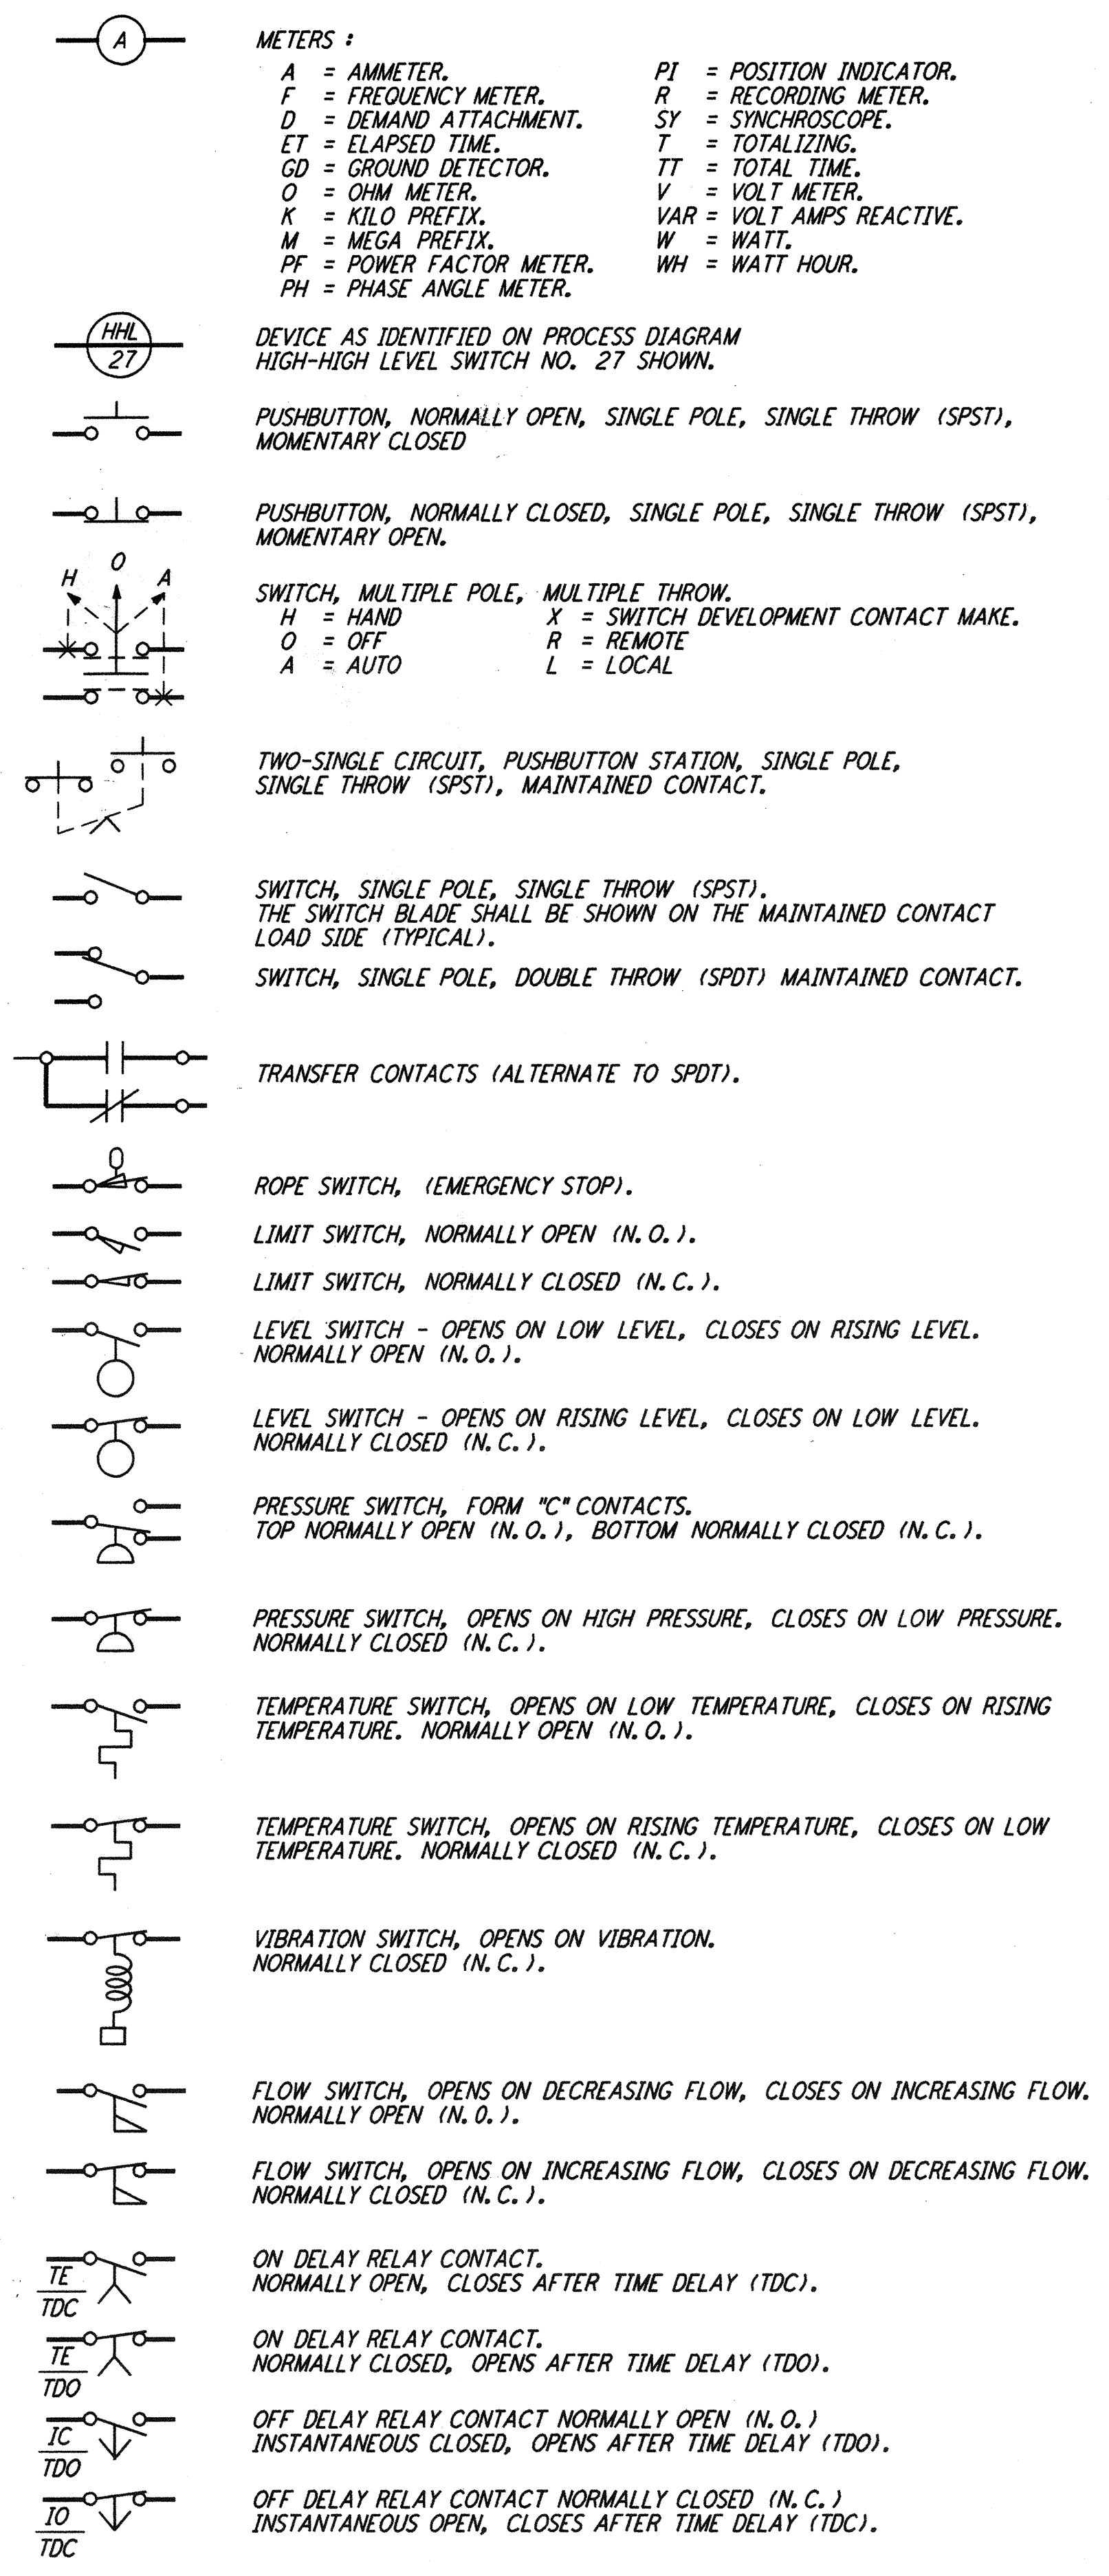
A

METERS :

A = AMMETER.
F = FREQUENCY METER.
D = DEMAND ATTACHMENT.
ET = ELAPSED TIME.
GD = GROUND DETECTOR.
O = OHM METER.
K = KILO PREFIX.
M = MEGA PREFIX.
PF = POWER FACTOR METER.
PH = PHASE ANGLE METER.

PI = POSITION INDICATOR.
R = RECORDING METER.
SY = SYNCHROSCOPE.
T = TOTALIZING.
TT = TOTAL TIME.
V = VOLT METER.
VAR = VOLT AMPS REACTIVE.
W = WATT.
WH = WATT HOUR.

HHL 27

DEVICE AS IDENTIFIED ON PROCESS DIAGRAM HIGH-HIGH LEVEL SWITCH NO. 27 SHOWN.

PUSHBUTTON, NORMALLY OPEN, SINGLE POLE, SINGLE THROW (SPST), MOMENTARY CLOSED

PUSHBUTTON, NORMALLY CLOSED, SINGLE POLE, SINGLE THROW (SPST), MOMENTARY OPEN.

H O A

SWITCH, MULTIPLE POLE, MULTIPLE THROW.
H = HAND
O = OFF
A = AUTO
X = SWITCH DEVELOPMENT CONTACT MAKE.
R = REMOTE
L = LOCAL

TWO-SINGLE CIRCUIT, PUSHBUTTON STATION, SINGLE POLE, SINGLE THROW (SPST), MAINTAINED CONTACT.

SWITCH, SINGLE POLE, SINGLE THROW (SPST). THE SWITCH BLADE SHALL BE SHOWN ON THE MAINTAINED CONTACT LOAD SIDE (TYPICAL).

SWITCH, SINGLE POLE, DOUBLE THROW (SPDT) MAINTAINED CONTACT.

TRANSFER CONTACTS (ALTERNATE TO SPDT).

ROPE SWITCH, (EMERGENCY STOP).

LIMIT SWITCH, NORMALLY OPEN (N. O. ).

LIMIT SWITCH, NORMALLY CLOSED (N. C. ).

LEVEL SWITCH - OPENS ON LOW LEVEL, CLOSES ON RISING LEVEL. NORMALLY OPEN (N. O. ).

LEVEL SWITCH - OPENS ON RISING LEVEL, CLOSES ON LOW LEVEL. NORMALLY CLOSED (N. C. ).

PRESSURE SWITCH, FORM "C" CONTACTS. TOP NORMALLY OPEN (N. O. ), BOTTOM NORMALLY CLOSED (N. C. ).

PRESSURE SWITCH, OPENS ON HIGH PRESSURE, CLOSES ON LOW PRESSURE. NORMALLY CLOSED (N. C. ).

TEMPERATURE SWITCH, OPENS ON LOW TEMPERATURE, CLOSES ON RISING TEMPERATURE. NORMALLY OPEN (N. O. ).

TEMPERATURE SWITCH, OPENS ON RISING TEMPERATURE, CLOSES ON LOW TEMPERATURE. NORMALLY CLOSED (N. C. ).

VIBRATION SWITCH, OPENS ON VIBRATION. NORMALLY CLOSED (N. C. ).

FLOW SWITCH, OPENS ON DECREASING FLOW, CLOSES ON INCREASING FLOW. NORMALLY OPEN (N. O. ).

FLOW SWITCH, OPENS ON INCREASING FLOW, CLOSES ON DECREASING FLOW. NORMALLY CLOSED (N. C. ).

TE
TDC

ON DELAY RELAY CONTACT. NORMALLY OPEN, CLOSES AFTER TIME DELAY (TDC).

TE
TDO

ON DELAY RELAY CONTACT. NORMALLY CLOSED, OPENS AFTER TIME DELAY (TDO).

IC
TDO

OFF DELAY RELAY CONTACT NORMALLY OPEN (N. O. ) INSTANTANEOUS CLOSED, OPENS AFTER TIME DELAY (TDO).

IO
TDC

OFF DELAY RELAY CONTACT NORMALLY CLOSED (N. C. ) INSTANTANEOUS OPEN, CLOSES AFTER TIME DELAY (TDC).